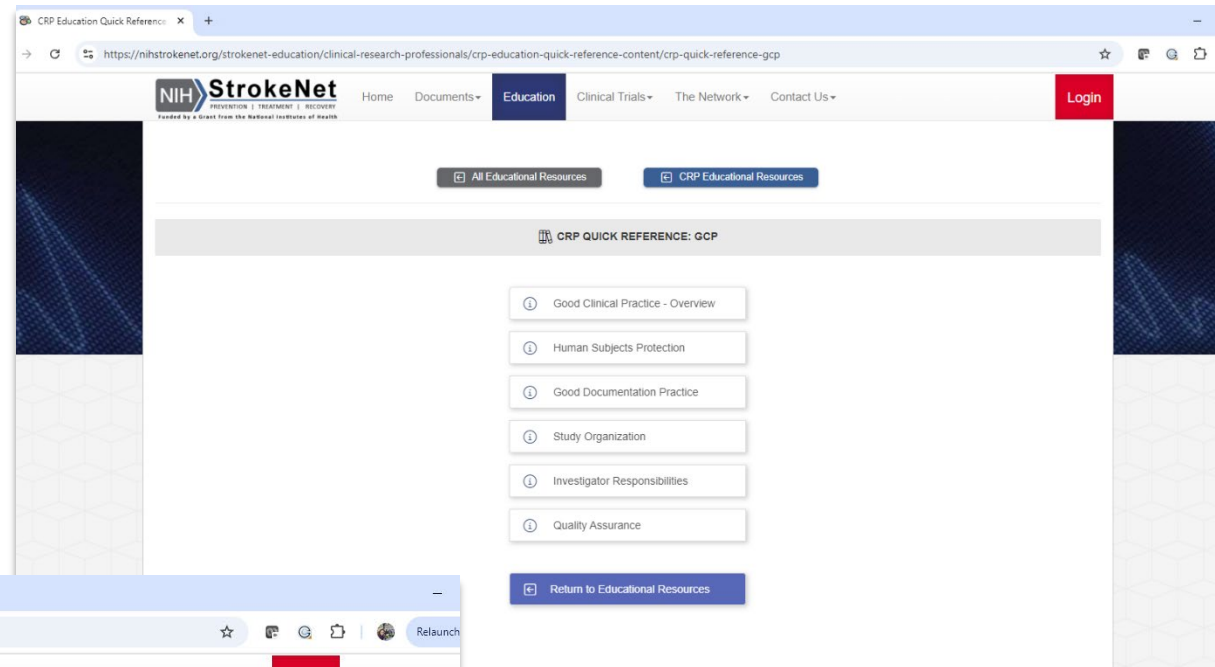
CRP Education Quick Reference ×  +

https://nihstrokenet.org/strokenet-education/clinical-research-professionals/crp-education-quick-reference-content/crp-quick-reference-gcp

NIH StrokeNet
PREVENTION | TREATMENT | RECOVERY
Funded by a Grant from the National Institutes of Health

Home  Documents  Education  Clinical Trials  The Network  Contact Us  Login

All Educational Resources

CRP Educational Resources

CRP QUICK REFERENCE: GCP

Good Clinical Practice - Overview

Human Subjects Protection

Good Documentation Practice

Study Organization

Investigator Responsibilities

Quality Assurance

Return to Educational Resources

Relaunch